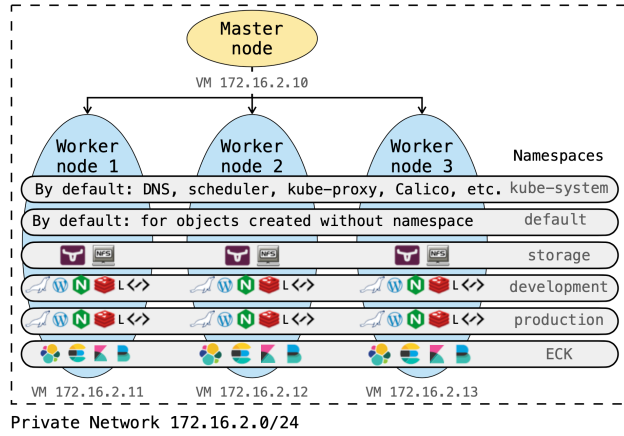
Master node

VM 172.16.2.10

Worker node 1

Worker node 2

Worker node 3

Namespaces

By default: DNS, scheduler, kube-proxy, Calico, etc. kube-system

By default: for objects created without namespace default

NFS NFS NFS storage

L<⁄> L<⁄> L<⁄> development

L<⁄> L<⁄> L<⁄> production

ECK

VM 172.16.2.11 VM 172.16.2.12 VM 172.16.2.13

Private Network 172.16.2.0/24